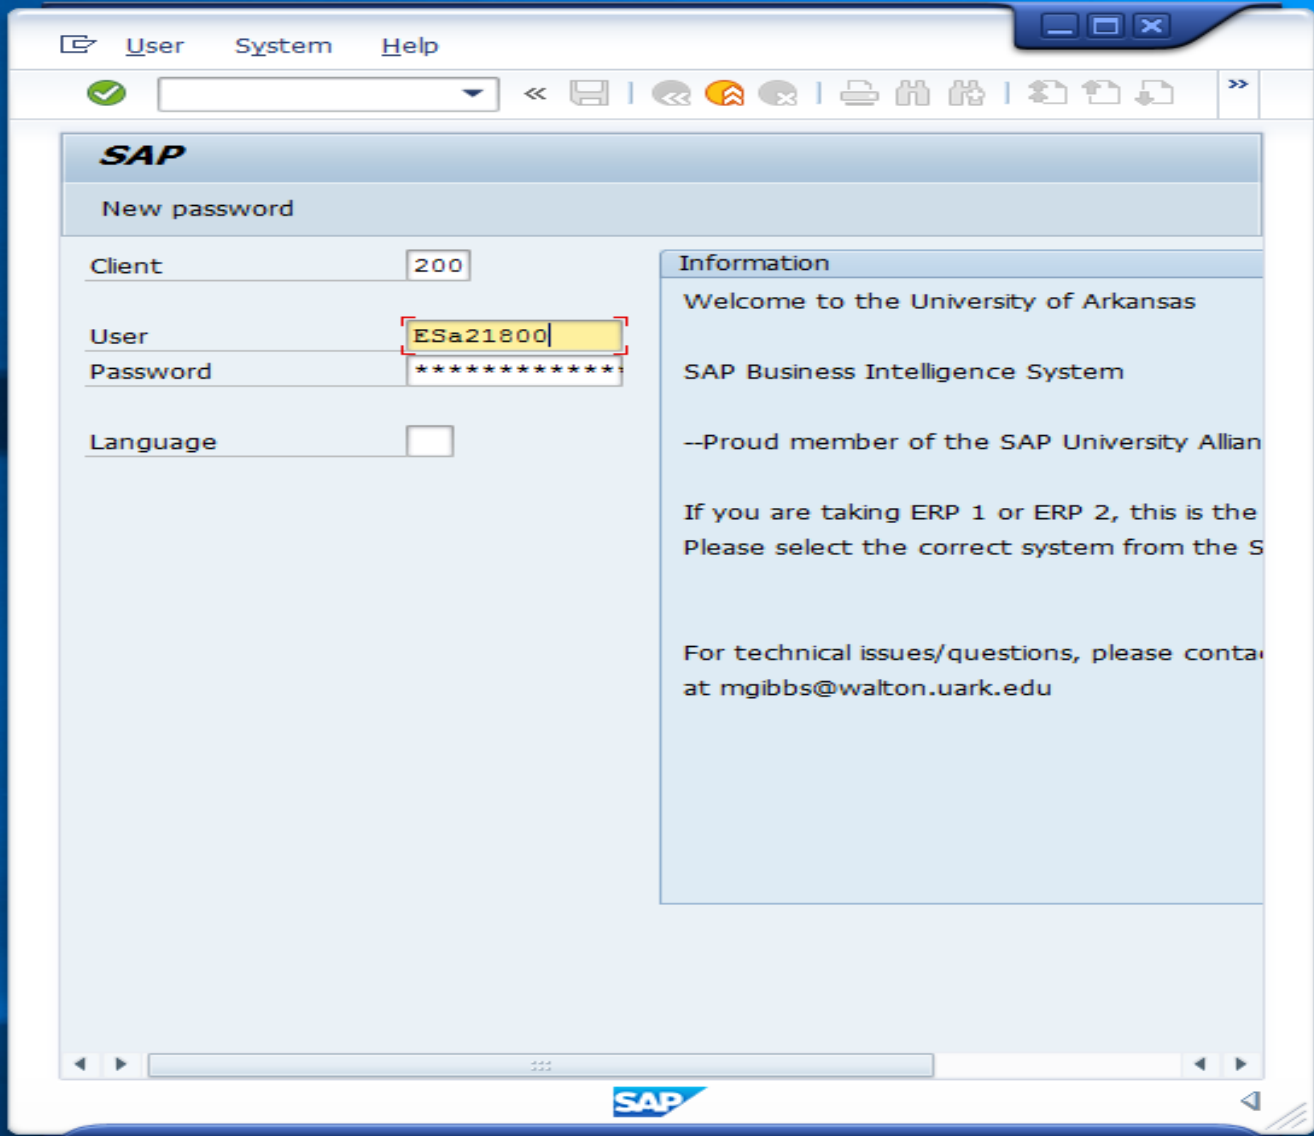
User System Help

SAP

New password

Client 200

User ESa21800
Password ************

Language

Information

Welcome to the University of Arkansas

SAP Business Intelligence System

--Proud member of the SAP University Allian

If you are taking ERP 1 or ERP 2, this is the
Please select the correct system from the S

For technical issues/questions, please conta
at mgibbs@walton.uark.edu

SAP